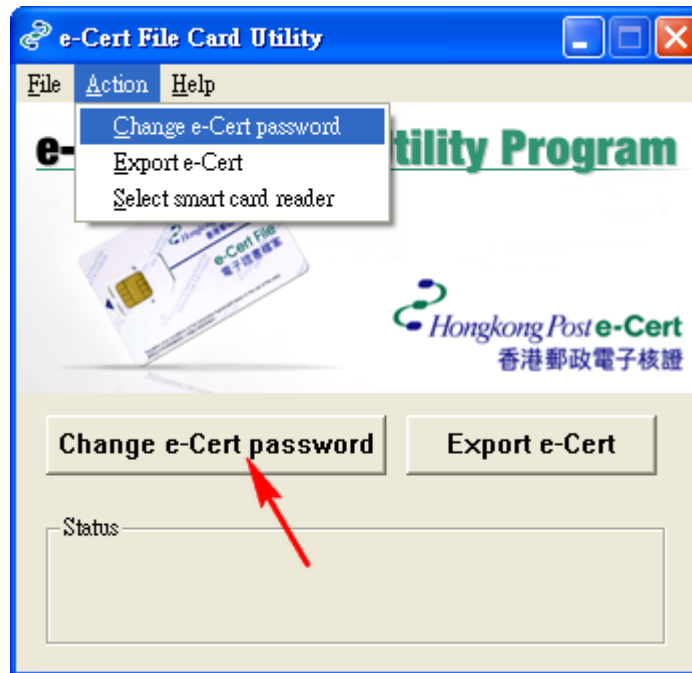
e-Cert File Card Utility

File Action Help

Change e-Cert password
Export e-Cert
Select smart card reader

e- tility Program

Hongkong Post e-Cert
e-Cert File
電子證書檔案

Hongkong Post e-Cert
香港郵政電子核證

Change e-Cert password

Export e-Cert

Status